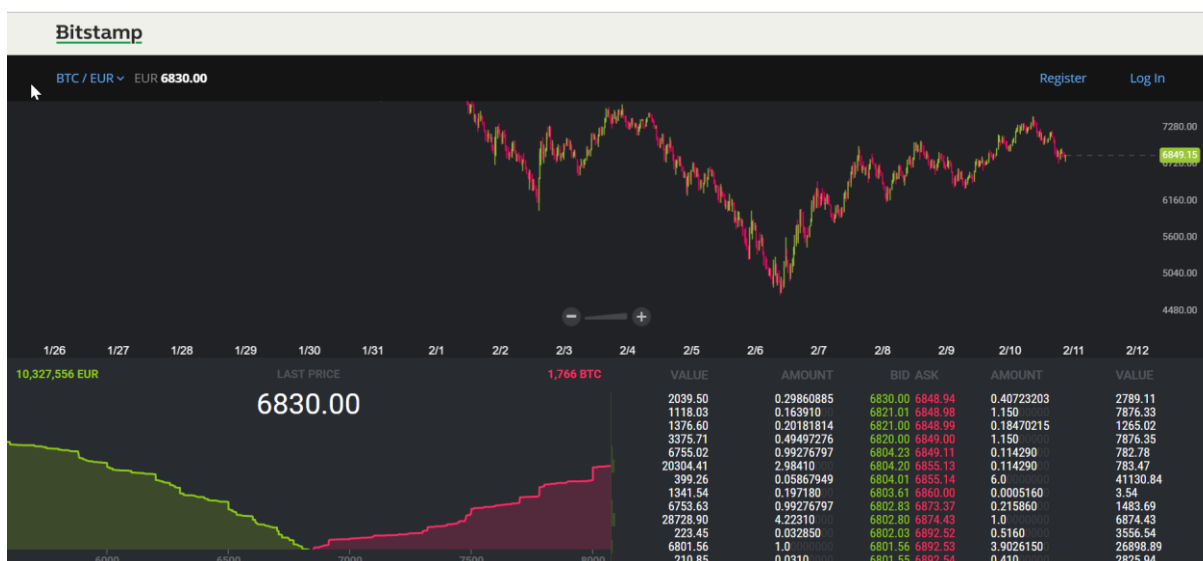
Bitstamp

BTC / EUR EUR 6830.00

Register Log In

7280.00
6849.15
6160.00
5600.00
5040.00
4480.00

1/26 1/27 1/28 1/29 1/30 1/31 2/1 2/2 2/3 2/4 2/5 2/6 2/7 2/8 2/9 2/10 2/11 2/12

10,327,556 EUR LAST PRICE 1,766 BTC

6830.00

| VALUE | AMOUNT | BID | ASK | AMOUNT | VALUE |
|---|---|---|---|---|---|
| 2039.50 | 0.29860885 | 6830.00 | 6848.94 | 0.40723203 | 2789.11 |
| 1118.03 | 0.16391000 | 6821.01 | 6848.98 | 1.15000000 | 7876.33 |
| 1376.60 | 0.20181814 | 6821.00 | 6848.99 | 0.18470215 | 1265.02 |
| 3375.71 | 0.49497276 | 6820.00 | 6849.00 | 1.15000000 | 7876.35 |
| 6755.02 | 0.99276797 | 6804.23 | 6849.11 | 0.11429000 | 782.78 |
| 20304.41 | 2.98410000 | 6804.20 | 6855.13 | 0.11429000 | 783.47 |
| 399.26 | 0.05867949 | 6804.01 | 6855.14 | 6.00000000 | 41130.84 |
| 1341.54 | 0.19718000 | 6803.61 | 6860.00 | 0.00051600 | 3.54 |
| 6753.63 | 0.99276797 | 6802.83 | 6873.37 | 0.21586000 | 1483.69 |
| 28728.90 | 4.22310000 | 6802.80 | 6874.43 | 1.00000000 | 6874.43 |
| 223.45 | 0.03285000 | 6802.03 | 6892.52 | 0.51600000 | 3556.54 |
| 6801.56 | 1.00000000 | 6801.56 | 6892.53 | 3.90261500 | 26898.89 |
| 210.85 | 0.03100000 | 6801.55 | 6892.54 | 0.41000000 | 2825.94 |

6000 6500 7000 7500 8000